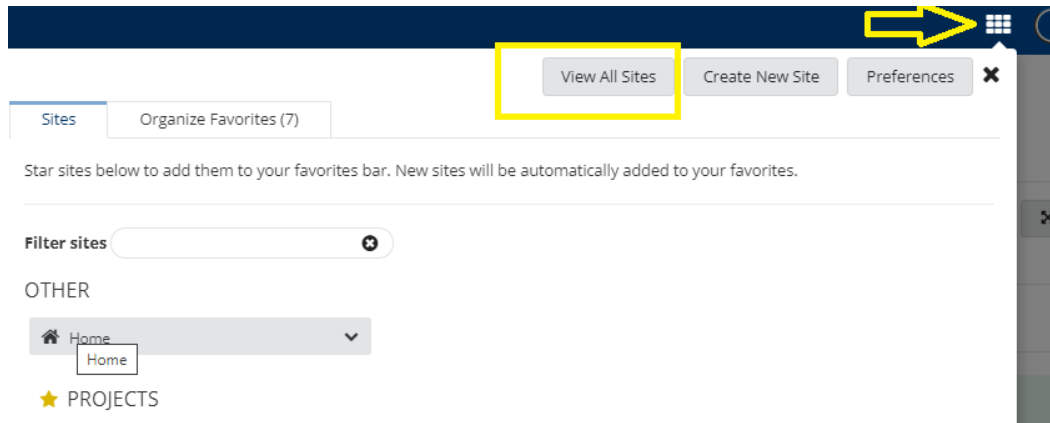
View All Sites
Create New Site
Preferences

Sites
Organize Favorites (7)

Star sites below to add them to your favorites bar. New sites will be automatically added to your favorites.

Filter sites

OTHER

Home
Home

PROJECTS